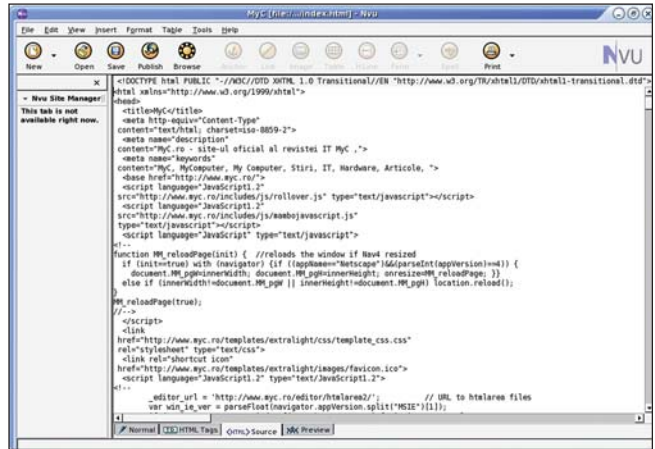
MyC [file:///index.html] - Nvu

File Edit View Insert Format Table Tools Help

New Open Save Publish Browse Anchor Link Image Table Form Spell Print

NVU

Nvu Site Manager

This tab is not available right now.

<!DOCTYPE html PUBLIC "-//W3C//DTD XHTML 1.0 Transitional//EN "http://www.w3.org/TR/xhtml1/DTD/xhtml1-transitional.dtd">
<html xmlns="http://www.w3.org/1999/xhtml">
<head>
<title>MyC</title>
<meta http-equiv="Content-Type" content="text/html; charset=iso-8859-2">
<meta name="description" content="MyC.ro - site-ul oficial al revistei IT MyC .">
<meta name="keywords" content="MyC, MyComputer, My Computer, Stiri, IT, Hardware, Articole, ">
<base href="http://www.myc.ro/">
<script language="JavaScript1.2" src="http://www.myc.ro/includes/js/rollover.js" type="text/javascript"></script>
<script language="JavaScript1.2" src="http://www.myc.ro/includes/js/mambojavascript.js" type="text/javascript"></script>
<script language="JavaScript" type="text/javascript">
<!--
function MM_reloadPage(init) { //reloads the window if Nav4 resized
if (init==true) with (navigator) {if ((appName=="Netscape")&&(parseInt(appVersion)==4)) {
document.MM_pgW=innerWidth; document.MM_pgH=innerHeight; onresize=MM_reloadPage; }}
else if (innerWidth!=document.MM_pgW || innerHeight!=document.MM_pgH) location.reload();
}
MM_reloadPage(true);
//-->
</script>
<link href="http://www.myc.ro/templates/extralight/css/template_css.css" rel="stylesheet" type="text/css">
<link rel="shortcut icon" href="http://www.myc.ro/templates/extralight/images/favicon.ico">
<script language="JavaScript1.2" type="text/JavaScript1.2">
<!--
_editor_url = 'http://www.myc.ro/editor/htmlarea2/'; // URL to htmlarea files
var win_ie_ver = parseFloat(navigator.appVersion.split("MSIE")[1]);

Normal HTML Tags Source Preview